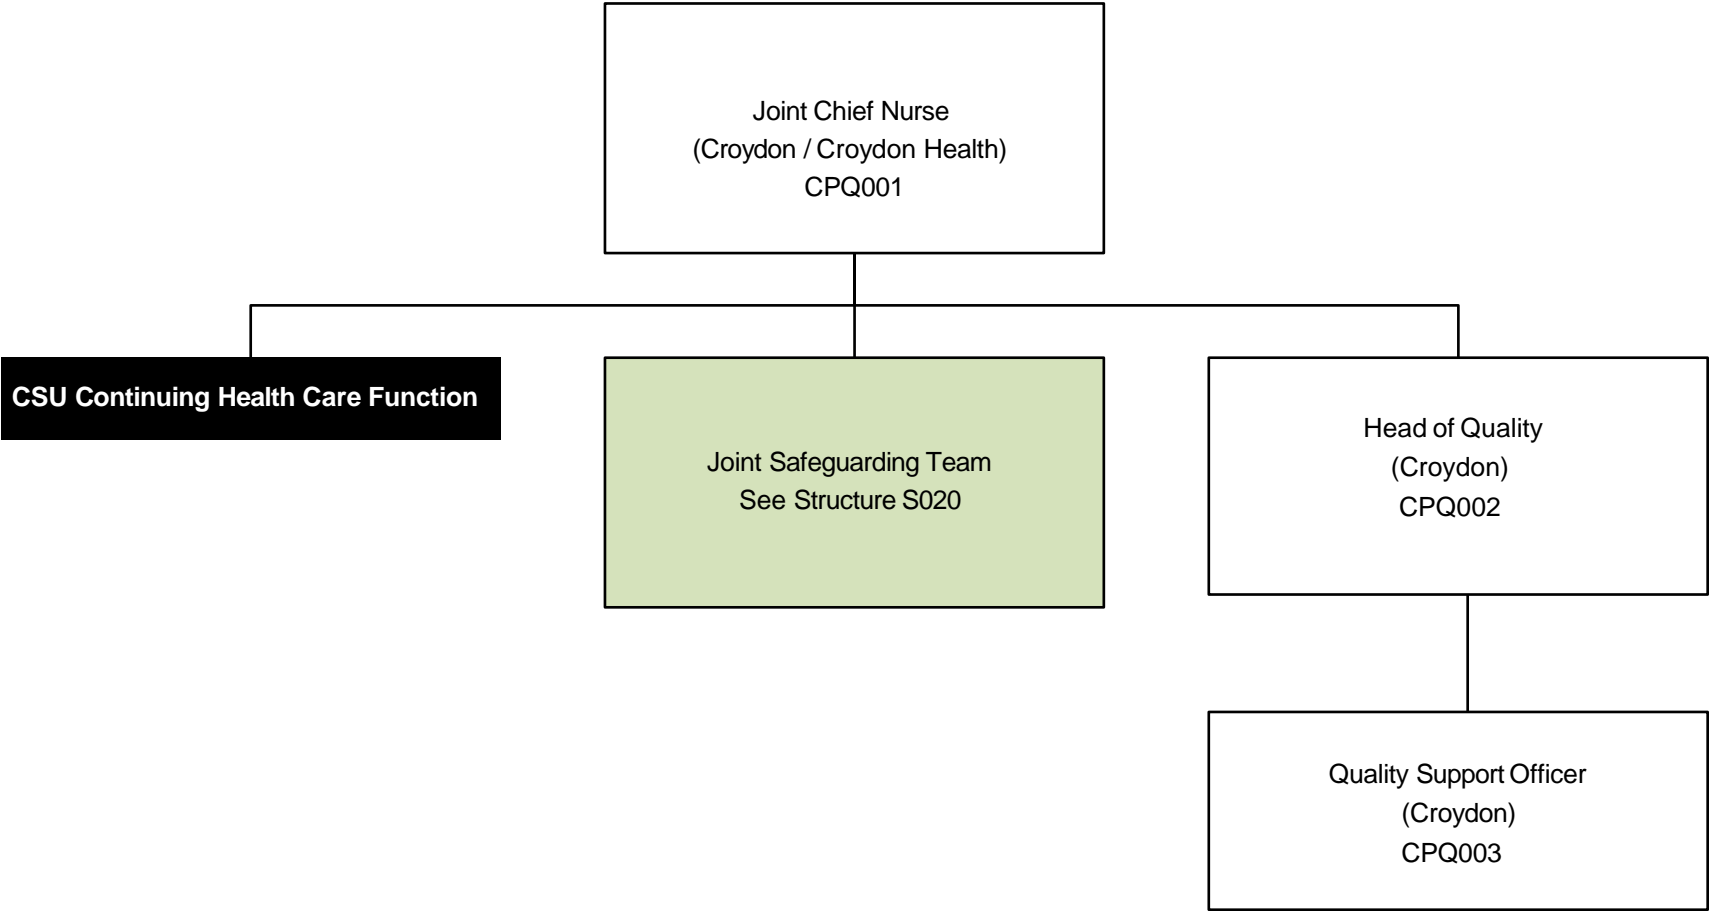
Joint Chief Nurse
(Croydon / Croydon Health)
CPQ001

CSU Continuing Health Care Function

Joint Safeguarding Team
See Structure S020

Head of Quality
(Croydon)
CPQ002

Quality Support Officer
(Croydon)
CPQ003